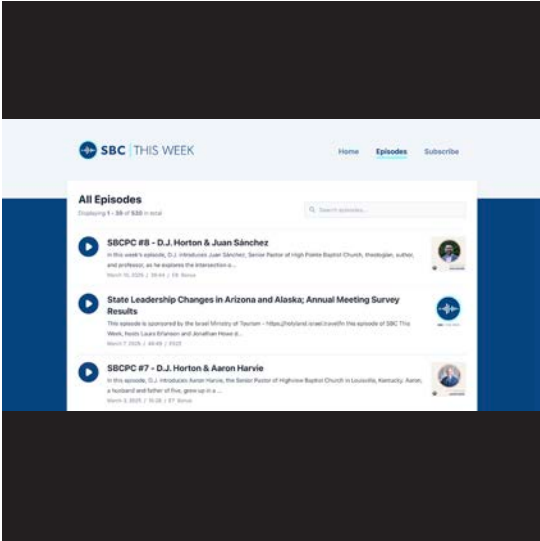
SBC | THIS WEEK

Home Episodes Subscribe

All Episodes

Displaying 1 - 30 of 530 in total

Search episodes...

SBCPC #8 - D.J. Horton & Juan Sánchez

In this week's episode, D.J. introduces Juan Sánchez, Senior Pastor of High Pointe Baptist Church, theologian, author, and professor, as he explains the intersection o...

March 10, 2025 | 39:44 | E8 Bonus

State Leadership Changes in Arizona and Alaska; Annual Meeting Survey Results

This episode is sponsored by the Israel Ministry of Tourism - https://holyland.israel.travel/In this episode of SBC This Week, hosts Laura Erlanson and Jonathan Howe d...

March 7, 2025 | 48:49 | 2025

SBCPC #7 - D.J. Horton & Aaron Harvie

In this episode, D.J. introduces Aaron Harvie, the Senior Pastor of Highview Baptist Church in Louisville, Kentucky. Aaron, a husband and father of five, grew up in a...

March 3, 2025 | 31:26 | E7 Bonus